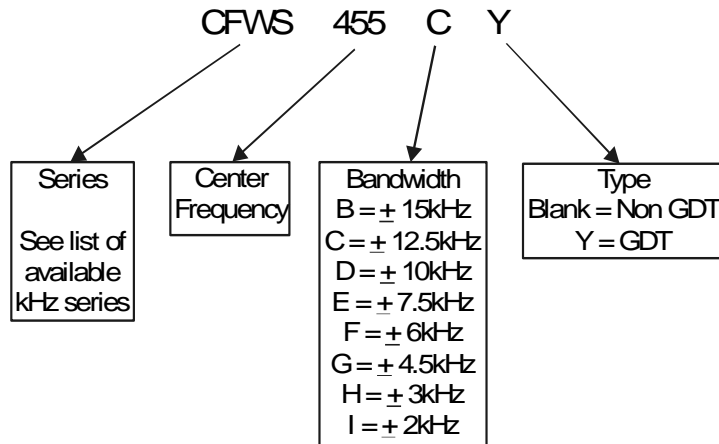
CFWS 455 C Y

Series

See list of available kHz series

Center Frequency

Bandwidth
B = $\pm$ 15kHz
C = $\pm$ 12.5kHz
D = $\pm$ 10kHz
E = $\pm$ 7.5kHz
F = $\pm$ 6kHz
G = $\pm$ 4.5kHz
H = $\pm$ 3kHz
I = $\pm$ 2kHz

Type
Blank = Non GDT
Y = GDT